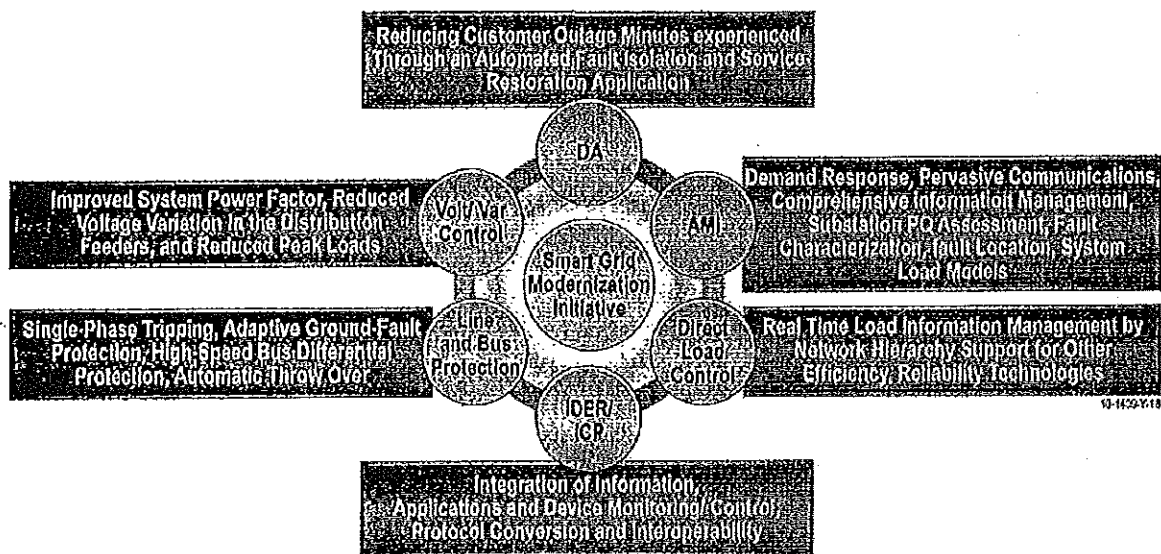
Reducing Customer Outage Minutes experienced Through an Automated Fault Isolation and Service Restoration Application

DA

Improved System Power Factor, Reduced Voltage Variation in the Distribution Feeders, and Reduced Peak Loads

Volt/Var Control

AMI

Demand Response, Pervasive Communications, Comprehensive Information Management, Substation PQ Assessment, Fault Characterization, fault Location, System Load Models

Smart Grid Modernization Initiative

Single-Phase Tripping, Adaptive Ground-Fault Protection, High-Speed Bus Differential Protection, Automatic Throw Over

Line and Bus Protection

Direct Load Control

Real Time Load Information Management by Network Hierarchy Support for Other Efficiency, Reliability Technologies

IDER/ ICP

10-1400-Y-18

Integration of Information, Applications and Device Monitoring/Control, Protocol Conversion and Interoperability